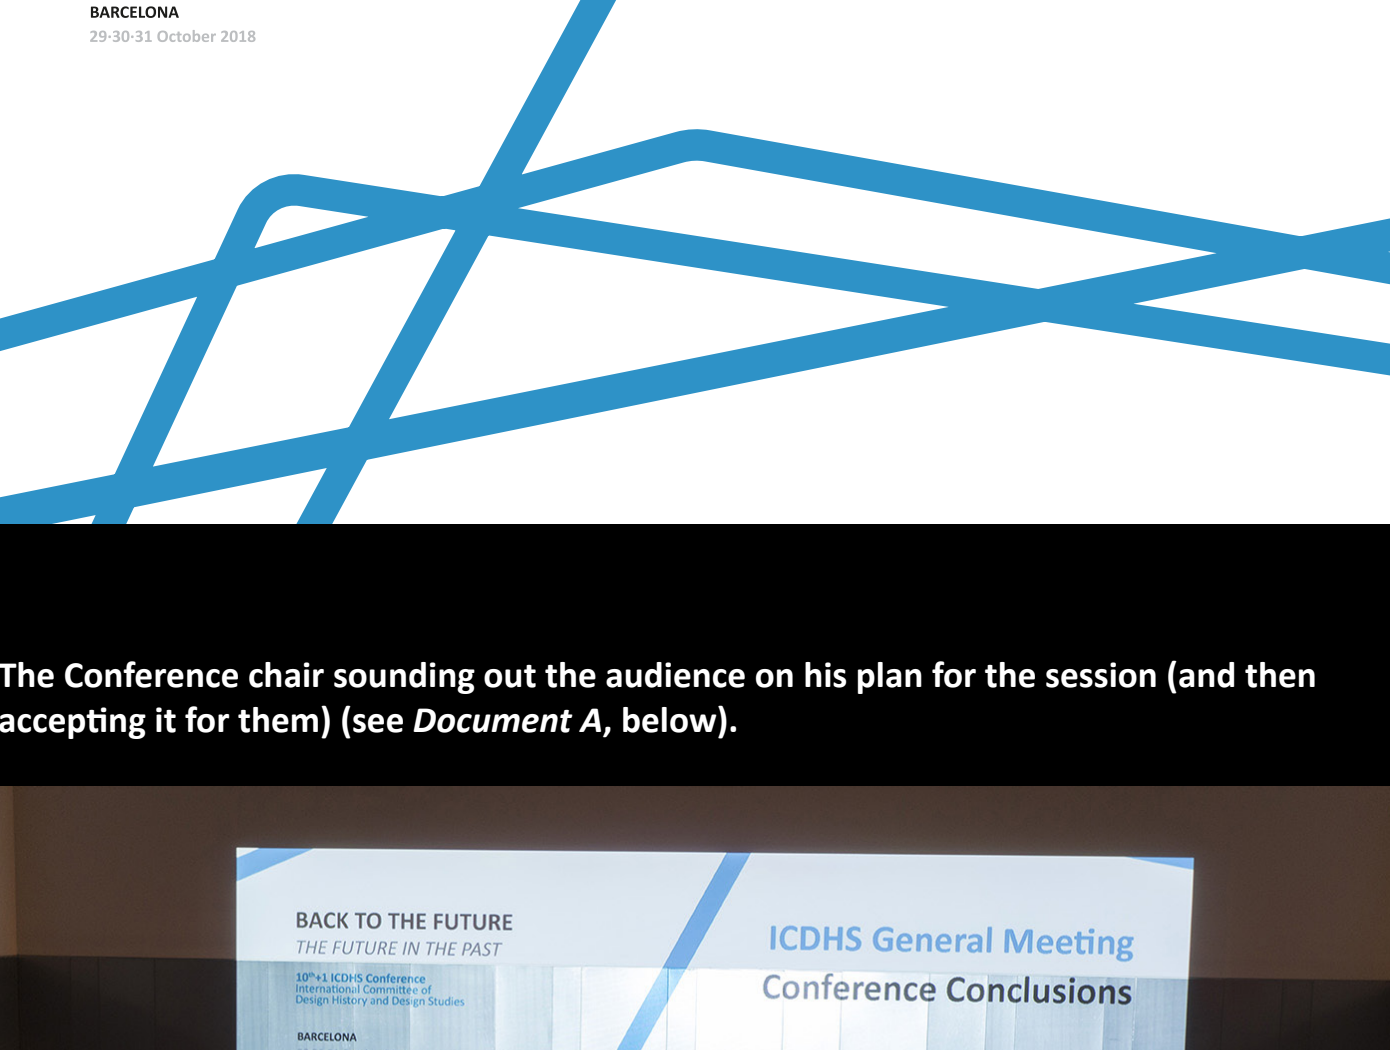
BARCELONA
29·30·31 October 2018

The Conference chair sounding out the audience on his plan for the session (and then accepting it for them) (see *Document A*, below).

BACK TO THE FUTURE
THE FUTURE IN THE PAST
$10^{th}$+1 ICDHS Conference
International Committee of Design History and Design Studies
BARCELONA

ICDHS General Meeting
Conference Conclusions